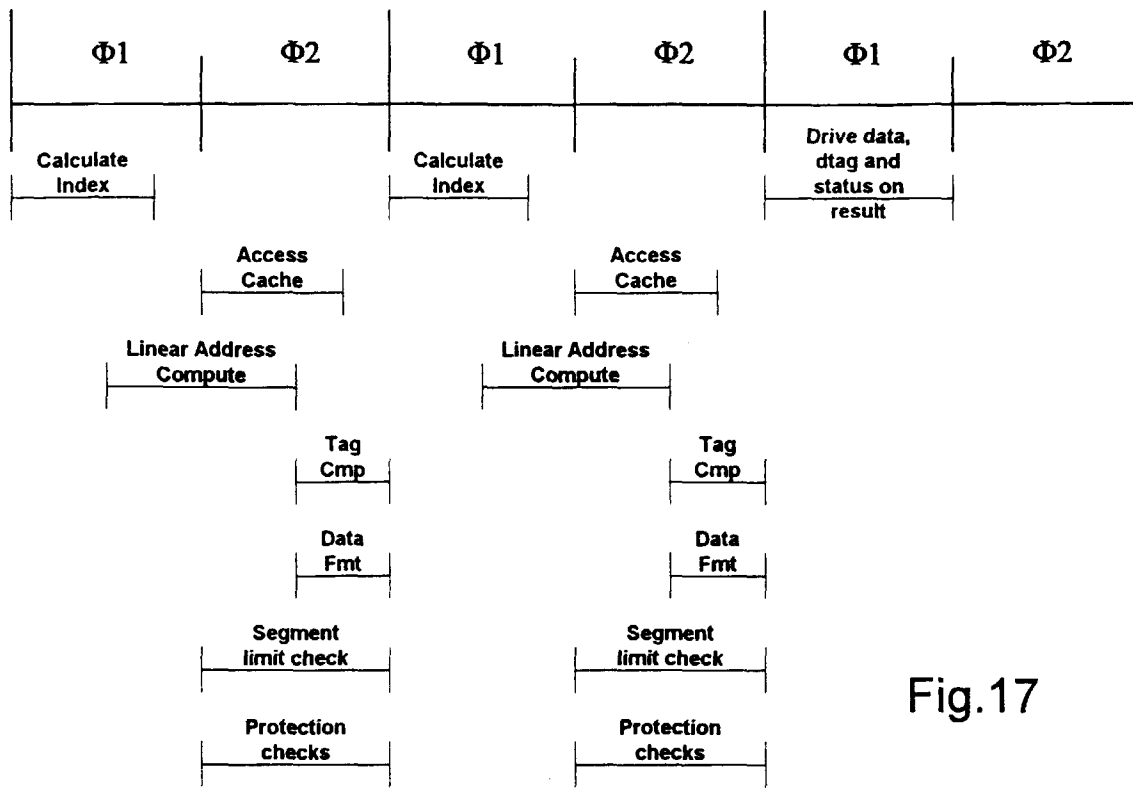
Φ1 Φ2 Φ1 Φ2 Φ1 Φ2

Calculate Index

Calculate Index

Drive data, dtag and status on result

Access Cache

Access Cache

Linear Address Compute

Linear Address Compute

Tag Cmp

Tag Cmp

Data Fmt

Data Fmt

Segment limit check

Segment limit check

Protection checks

Protection checks

Fig.17